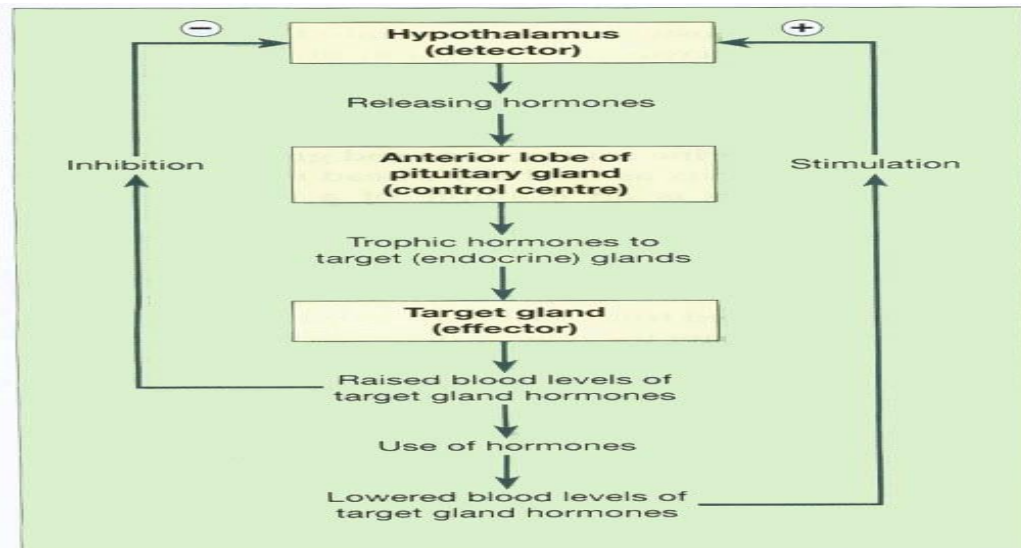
−

+

Hypothalamus (detector)

Releasing hormones

Inhibition

Anterior lobe of pituitary gland (control centre)

Stimulation

Trophic hormones to target (endocrine) glands

Target gland (effector)

Raised blood levels of target gland hormones

Use of hormones

Lowered blood levels of target gland hormones